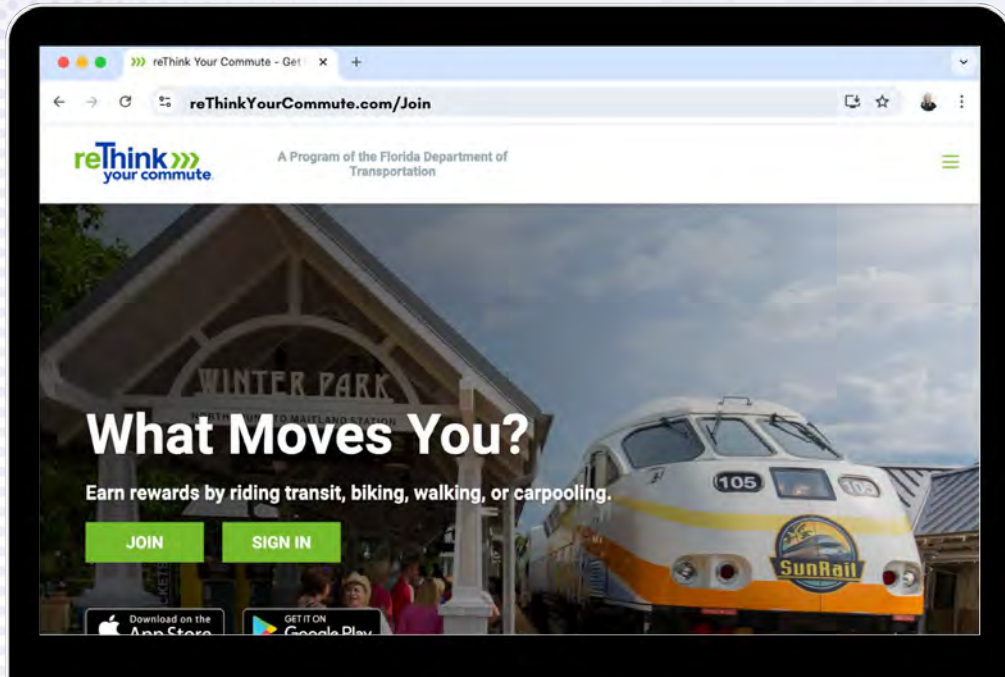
reThink Your Commute - Get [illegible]

reThinkYourCommute.com/Join

reThink your commute

A Program of the Florida Department of Transportation

WINTER PARK

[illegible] MAITLAND STATION

What Moves You?

Earn rewards by riding transit, biking, walking, or carpooling.

JOIN

SIGN IN

Download on the App Store

GET IT ON Google Play

105

105

SunRail